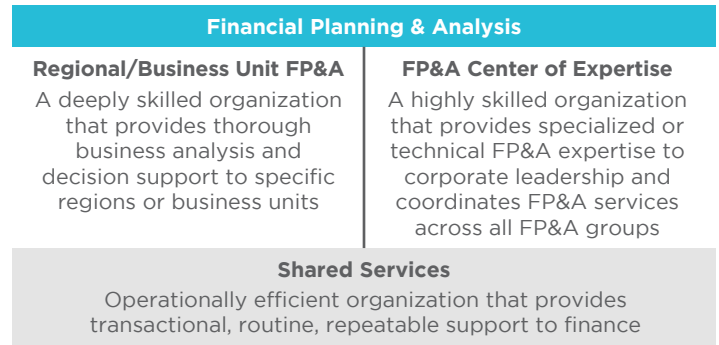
Financial Planning & Analysis

Regional/Business Unit FP&A

A deeply skilled organization that provides thorough business analysis and decision support to specific regions or business units

FP&A Center of Expertise

A highly skilled organization that provides specialized or technical FP&A expertise to corporate leadership and coordinates FP&A services across all FP&A groups

Shared Services

Operationally efficient organization that provides transactional, routine, repeatable support to finance